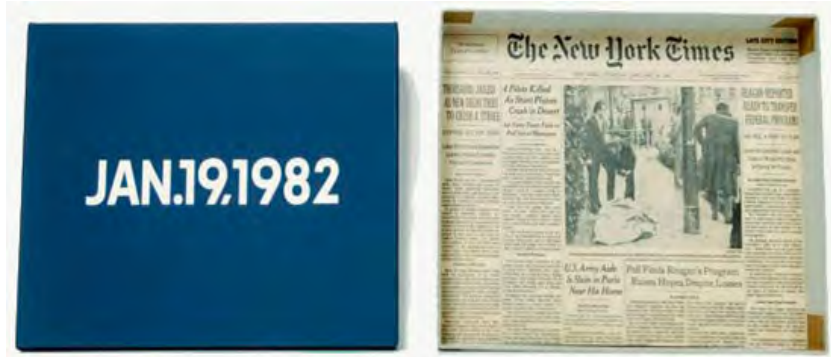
JAN.19,1982

The New York Times

LATE CITY EDITION

THOUSANDS JAILED AS NEW DECREE TRIES TO CRUSH A STRIKE

4 Pilots Killed As Stunt Planes Crash in Desert

REAGAN REPORTED READY TO TRANSFER FEDERAL PROGRAMS

U.S. Army Aide Is Slain in Paris Near His Home

Poll Finds Reagan's Program Raises Hopes Despite Losses